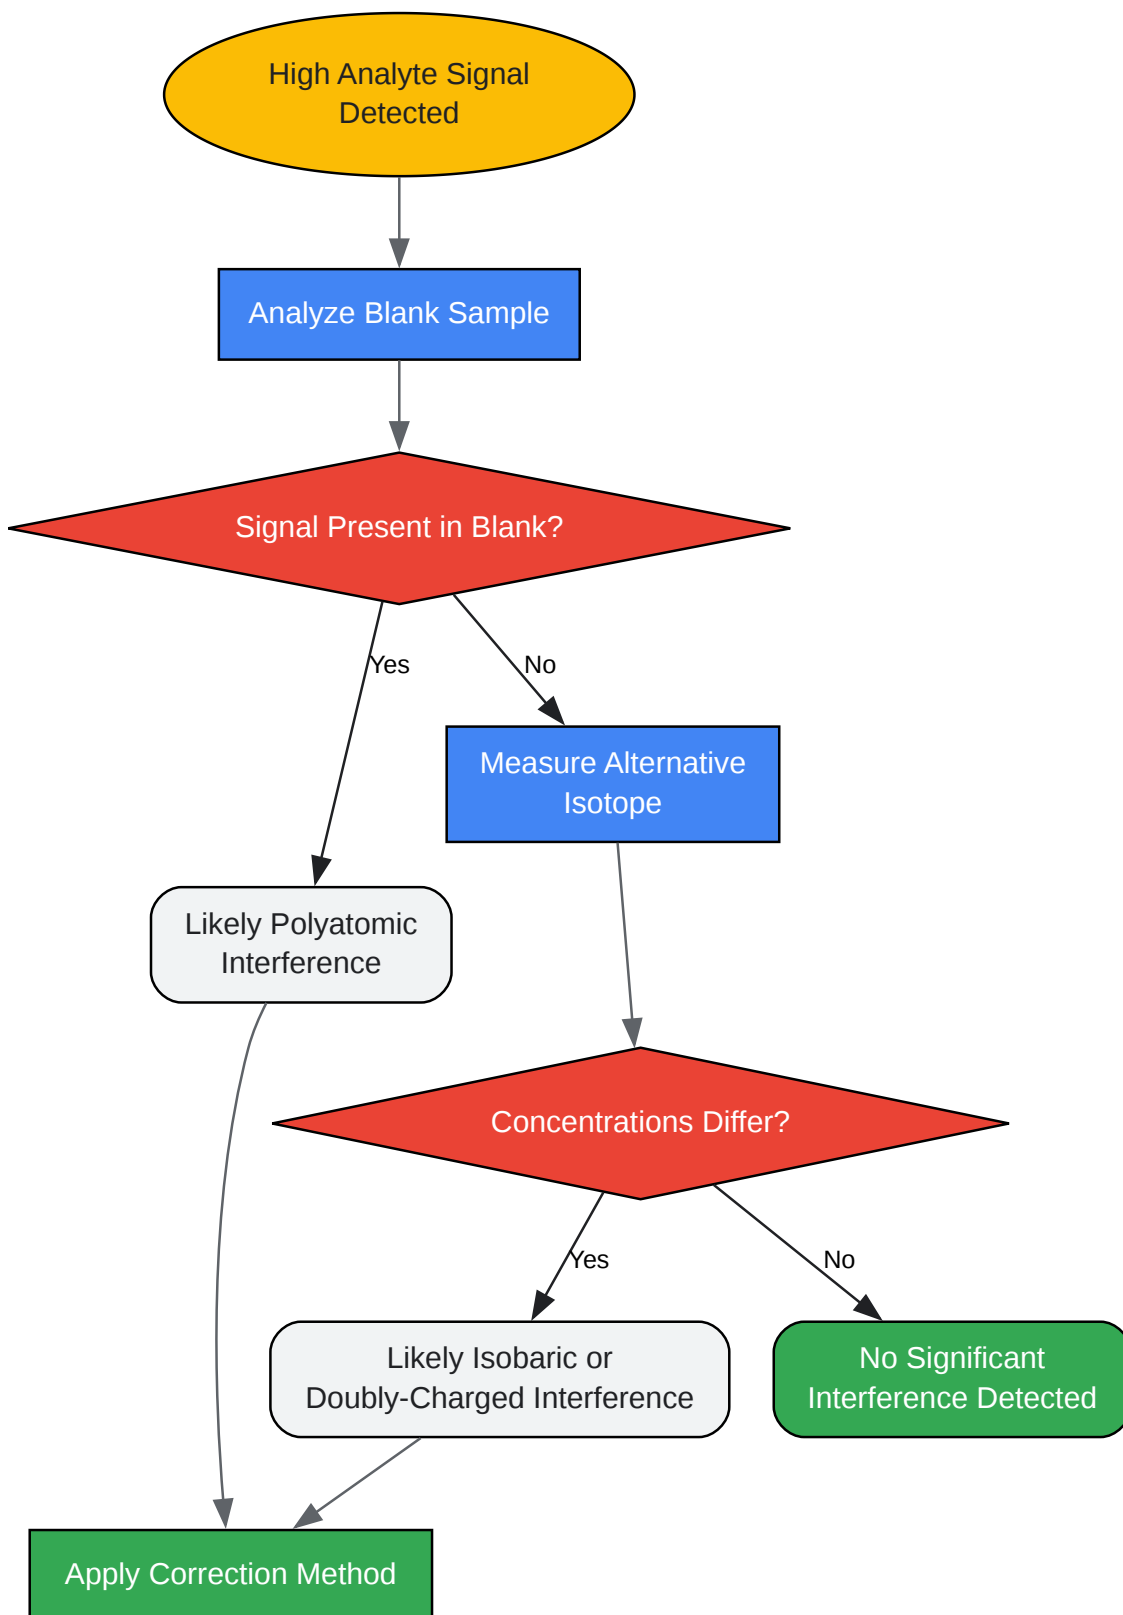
High Analyte Signal Detected

Analyze Blank Sample

Signal Present in Blank?

Yes

No

Measure Alternative Isotope

Likely Polyatomic Interference

Concentrations Differ?

Yes

No

Likely Isobaric or Doubly-Charged Interference

No Significant Interference Detected

Apply Correction Method